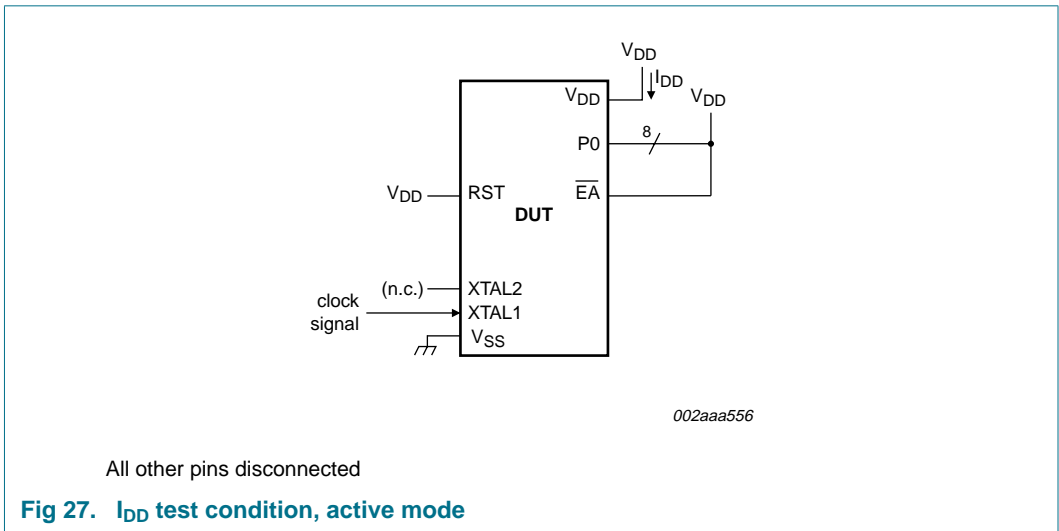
$V_{DD}$
$I_{DD}$
$V_{DD}$
$V_{DD}$
P0
8
$V_{DD}$
RST
$\overline{EA}$
DUT
(n.c.)
XTAL2
clock signal
XTAL1
$V_{SS}$

002aaa556

All other pins disconnected

Fig 27. $I_{DD}$ test condition, active mode